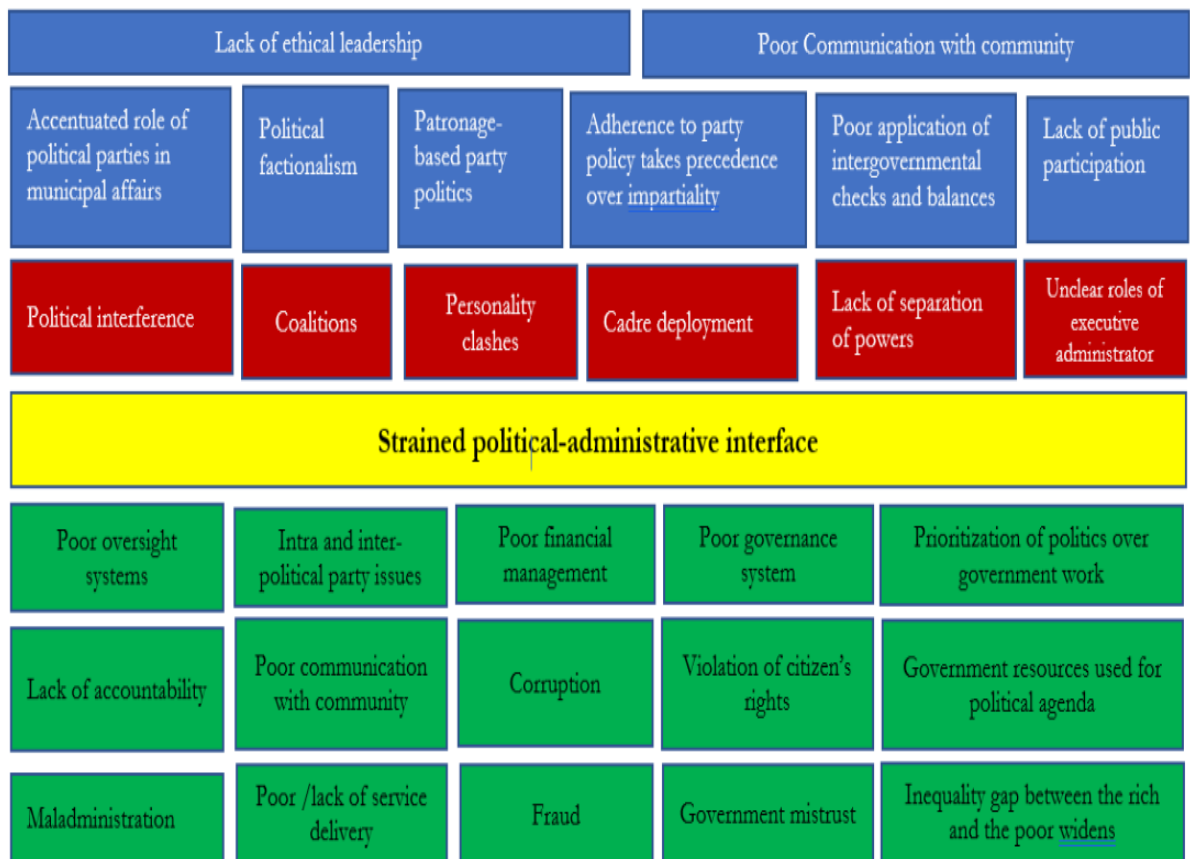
Lack of ethical leadership

Poor Communication with community

Accentuated role of political parties in municipal affairs

Political factionalism

Patronage-based party politics

Adherence to party policy takes precedence over impartiality

Poor application of intergovernmental checks and balances

Lack of public participation

Political interference

Coalitions

Personality clashes

Cadre deployment

Lack of separation of powers

Unclear roles of executive administrator

Strained political-administrative interface

Poor oversight systems

Intra and inter-political party issues

Poor financial management

Poor governance system

Prioritization of politics over government work

Lack of accountability

Poor communication with community

Corruption

Violation of citizen's rights

Government resources used for political agenda

Maladministration

Poor /lack of service delivery

Fraud

Government mistrust

Inequality gap between the rich and the poor widens